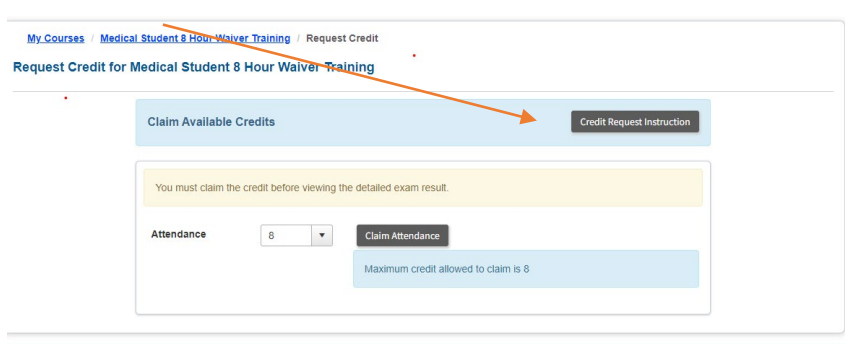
My Courses / Medical Student 8 Hour Waiver Training / Request Credit

Request Credit for Medical Student 8 Hour Waiver Training

Claim Available Credits

Credit Request Instruction

You must claim the credit before viewing the detailed exam result.

Attendance 8 ▾ Claim Attendance

Maximum credit allowed to claim is 8